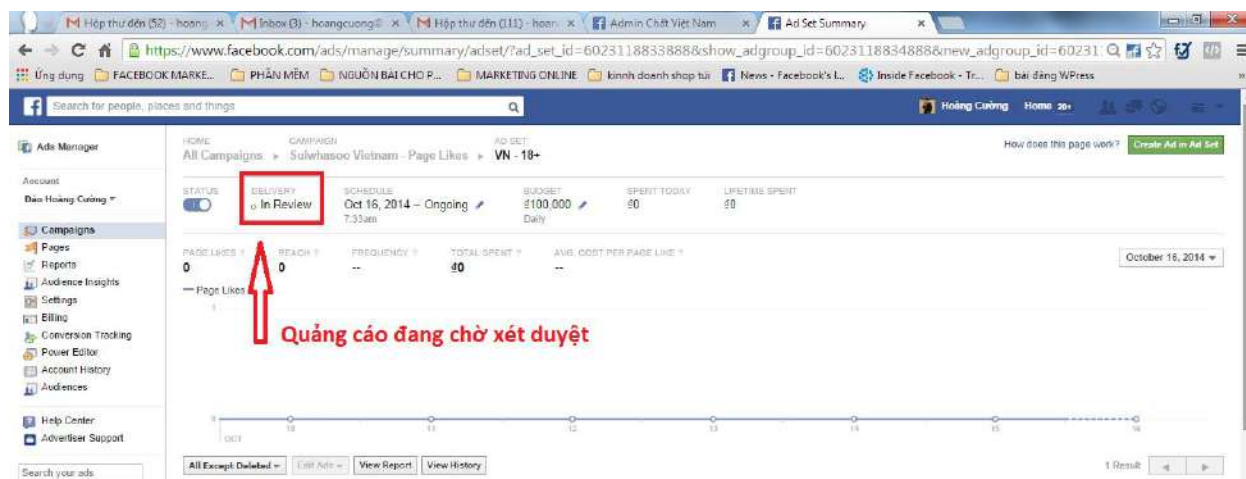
M Hộp thư đến (52) - hoang × M Inbox (3) - hoangcuong@ × M Hộp thư đến (111) - hoan × Admin Chất Việt Nam × Ad Set Summary ×

https://www.facebook.com/ads/manage/summary/adset/?ad_set_id=6023118833888&show_adgroup_id=6023118834888&new_adgroup_id=60231

Ứng dụng FACEBOOK MARKE... PHẦN MỀM NGUỒN BÀI CHO P... MARKETING ONLINE kinh doanh shop túi News - Facebook's L... Inside Facebook - Tr... bài đăng WPress

Search for people, places and things

Hoàng Cường Home 20+

Ads Manager

Account
Đào Hoàng Cường

Campaigns
Pages
Reports
Audience Insights
Settings
Billing
Conversion Tracking
Power Editor
Account History
Audiences

Help Center
Advertiser Support

Search your ads

HOME
All Campaigns ▸ CAMPAIGN Sulwhasoo Vietnam - Page Likes ▸ AD SET VN - 18+

How does this page work? Create Ad in Ad Set

STATUS

DELIVERY
In Review

SCHEDULE
Oct 16, 2014 – Ongoing
7:33am

BUDGET
đ100,000
Daily

SPENT TODAY
đ0

LIFETIME SPENT
đ0

PAGE LIKES
0

REACH
0

FREQUENCY
--

TOTAL SPENT
đ0

AVG. COST PER PAGE LIKE
--

October 16, 2014

— Page Likes

Quảng cáo đang chờ xét duyệt

OCT 10 11 12 13 14 15 16

All Except Deleted Edit Ads View Report View History

1 Result